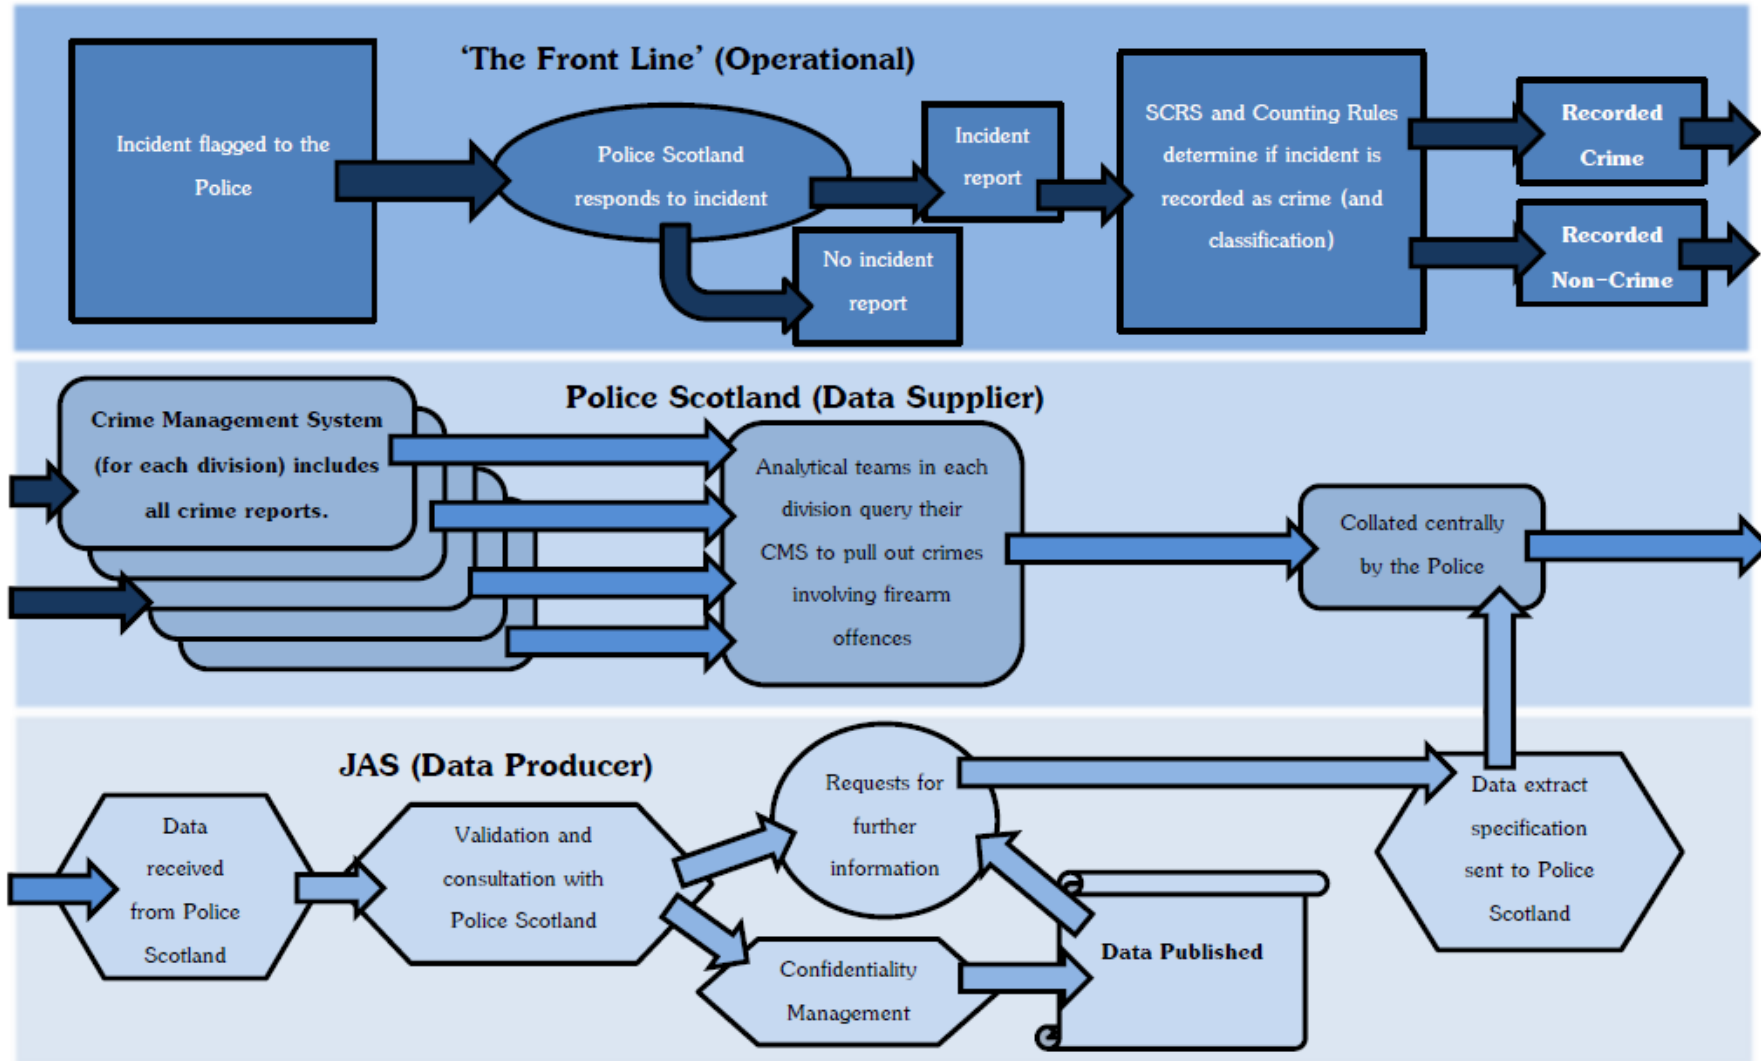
'The Front Line' (Operational)

Incident flagged to the Police

Police Scotland responds to incident

Incident report

No incident report

SCRS and Counting Rules determine if incident is recorded as crime (and classification)

Recorded Crime

Recorded Non-Crime

Police Scotland (Data Supplier)

Crime Management System (for each division) includes all crime reports.

Analytical teams in each division query their CMS to pull out crimes involving firearm offences

Collated centrally by the Police

JAS (Data Producer)

Data received from Police Scotland

Validation and consultation with Police Scotland

Requests for further information

Data extract specification sent to Police Scotland

Confidentiality Management

Data Published